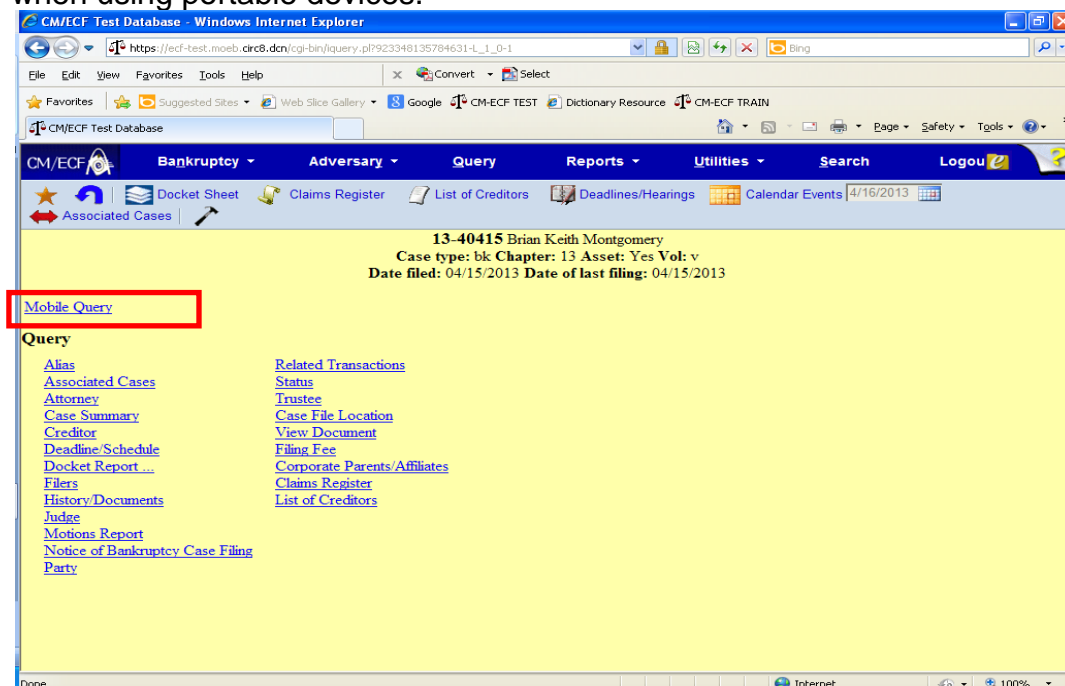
when using portable devices.

CM/ECF Test Database - Windows Internet Explorer

https://ecf-test.moeb.circ8.dcn/cgi-bin/iquery.pl?923348135784631-L_1_0-1

Bing

File Edit View Favorites Tools Help

Convert Select

Favorites Suggested Sites Web Slice Gallery Google CM-ECF TEST Dictionary Resource CM-ECF TRAIN

CM/ECF Test Database

Page Safety Tools

CM/ECF Bankruptcy Adversary Query Reports Utilities Search Logout

Docket Sheet Claims Register List of Creditors Deadlines/Hearings Calendar Events 4/16/2013

Associated Cases

**13-40415** Brian Keith Montgomery
**Case type:** bk **Chapter:** 13 **Asset:** Yes **Vol:** v
**Date filed:** 04/15/2013 **Date of last filing:** 04/15/2013

Mobile Query

**Query**

Alias
Associated Cases
Attorney
Case Summary
Creditor
Deadline/Schedule
Docket Report ...
Filers
History/Documents
Judge
Motions Report
Notice of Bankruptcy Case Filing
Party

Related Transactions
Status
Trustee
Case File Location
View Document
Filing Fee
Corporate Parents/Affiliates
Claims Register
List of Creditors

Done Internet 100%